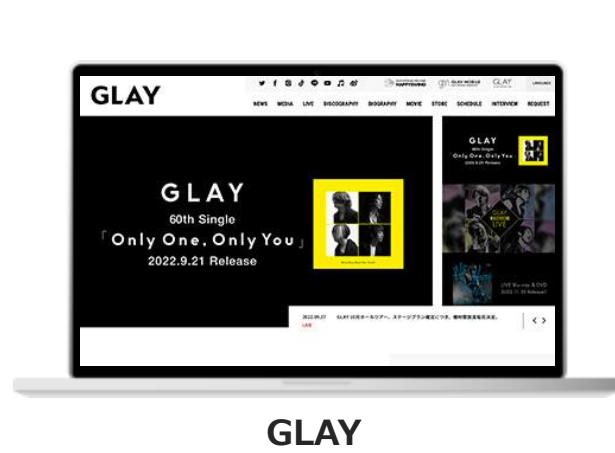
GLAY

NEWS MEDIA LIVE DISCOGRAPHY BIOGRAPHY MOVIE STORE SCHEDULE INTERVIEW REQUEST

GLAY
60th Single
「Only One, Only You」
2022.9.21 Release

GLAY
60th Single
Only One, Only You

2022.09.27 GLAY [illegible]
LIVE

GLAY